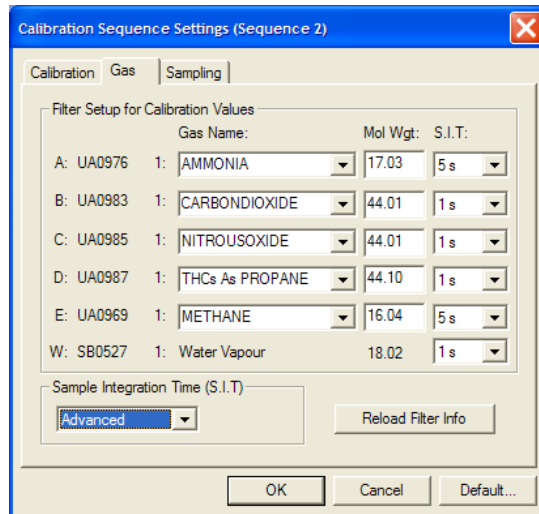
Calibration Sequence Settings (Sequence 2)

Calibration | Gas | Sampling

Filter Setup for Calibration Values

| | | Gas Name: | Mol Wgt: | S.I.T: |
|---|---|---|---|---|
| A: UA0976 | 1: | AMMONIA | 17.03 | 5 s |
| B: UA0983 | 1: | CARBONDIOXIDE | 44.01 | 1 s |
| C: UA0985 | 1: | NITROUSOXIDE | 44.01 | 1 s |
| D: UA0987 | 1: | THCs As PROPANE | 44.10 | 1 s |
| E: UA0969 | 1: | METHANE | 16.04 | 5 s |
| W: SB0527 | 1: | Water Vapour | 18.02 | 1 s |

Sample Integration Time (S.I.T)

Advanced

Reload Filter Info

OK | Cancel | Default...